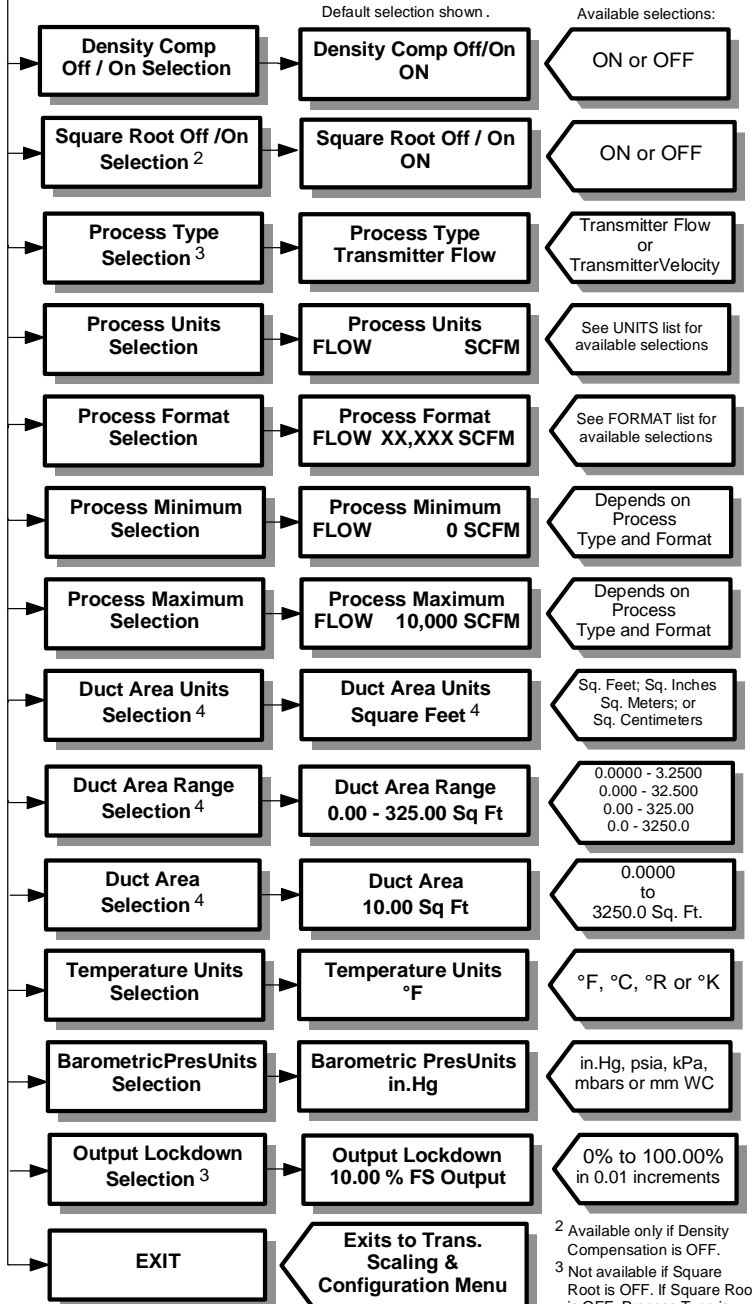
Default selection shown.

Available selections:

Density Comp Off / On Selection

Density Comp Off/On ON

ON or OFF

Square Root Off /On Selection $^2$

Square Root Off / On ON

ON or OFF

Process Type Selection $^3$

Process Type Transmitter Flow

Transmitter Flow or TransmitterVelocity

Process Units Selection

Process Units FLOW SCFM

See UNITS list for available selections

Process Format Selection

Process Format FLOW XX,XXX SCFM

See FORMAT list for available selections

Process Minimum Selection

Process Minimum FLOW 0 SCFM

Depends on Process Type and Format

Process Maximum Selection

Process Maximum FLOW 10,000 SCFM

Depends on Process Type and Format

Duct Area Units Selection $^4$

Duct Area Units Square Feet $^4$

Sq. Feet; Sq. Inches Sq. Meters; or Sq. Centimeters

Duct Area Range Selection $^4$

Duct Area Range 0.00 - 325.00 Sq Ft

0.0000 - 3.2500
0.000 - 32.500
0.00 - 325.00
0.0 - 3250.0

Duct Area Selection $^4$

Duct Area 10.00 Sq Ft

0.0000 to 3250.0 Sq. Ft.

Temperature Units Selection

Temperature Units °F

°F, °C, °R or °K

BarometricPresUnits Selection

Barometric PresUnits in.Hg

in.Hg, psia, kPa, mbars or mm WC

Output Lockdown Selection $^3$

Output Lockdown 10.00 % FS Output

0% to 100.00% in 0.01 increments

EXIT

Exits to Trans. Scaling & Configuration Menu

$^2$ Available only if Density Compensation is OFF.
$^3$ Not available if Square Root is OFF. If Square Roo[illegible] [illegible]